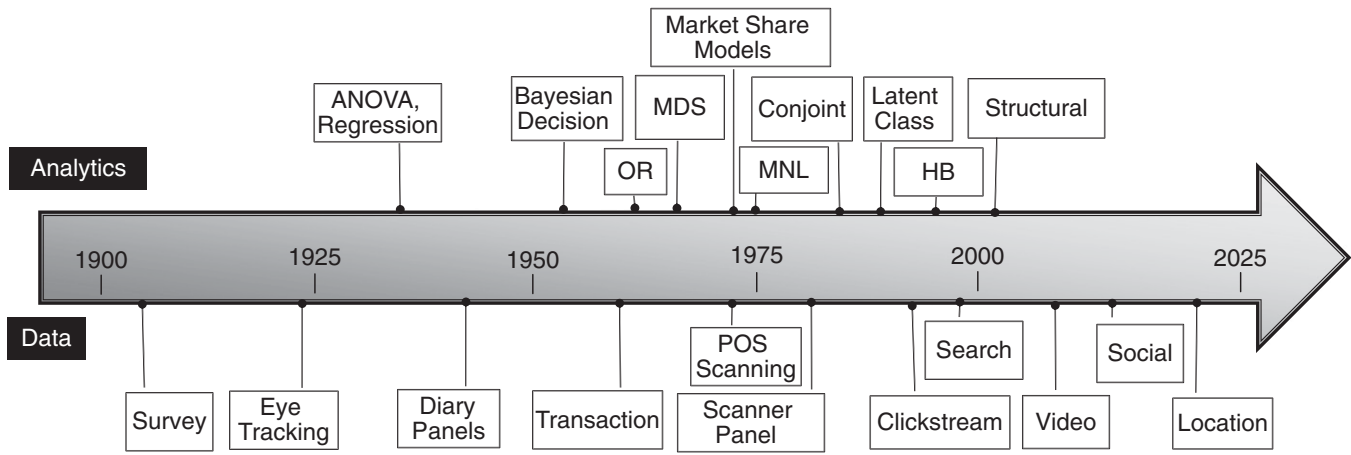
Market Share Models

ANOVA, Regression

Bayesian Decision

MDS

Conjoint

Latent Class

Structural

Analytics

OR

MNL

HB

1900

1925

1950

1975

2000

2025

Data

POS Scanning

Search

Social

Survey

Eye Tracking

Diary Panels

Transaction

Scanner Panel

Clickstream

Video

Location